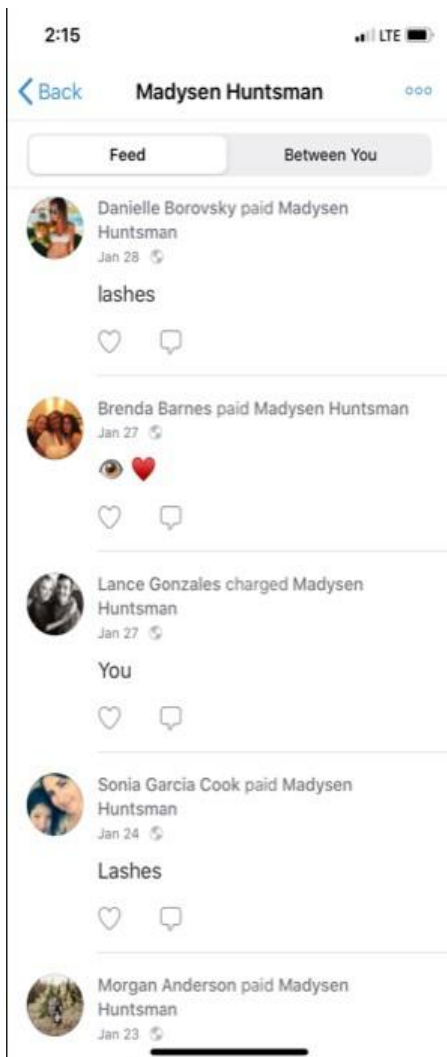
2:15

LTE

Back

Madysen Huntsman

Feed

Between You

Danielle Borovsky paid Madysen Huntsman
Jan 28

lashes

Brenda Barnes paid Madysen Huntsman
Jan 27

👁 ❤️

Lance Gonzales charged Madysen Huntsman
Jan 27

You

Sonia Garcia Cook paid Madysen Huntsman
Jan 24

Lashes

Morgan Anderson paid Madysen Huntsman
Jan 23